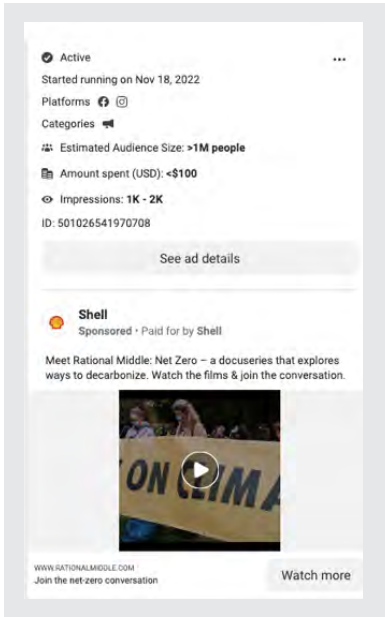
Active

Started running on Nov 18, 2022

Platforms

Categories

Estimated Audience Size: **>1M people**

Amount spent (USD): **<$100**

Impressions: **1K - 2K**

ID: 501026541970708

See ad details

**Shell**
Sponsored · Paid for by **Shell**

Meet Rational Middle: Net Zero – a docuseries that explores ways to decarbonize. Watch the films & join the conversation.

ON CLIMA

WWW.RATIONALMIDDLE.COM
Join the net-zero conversation

Watch more